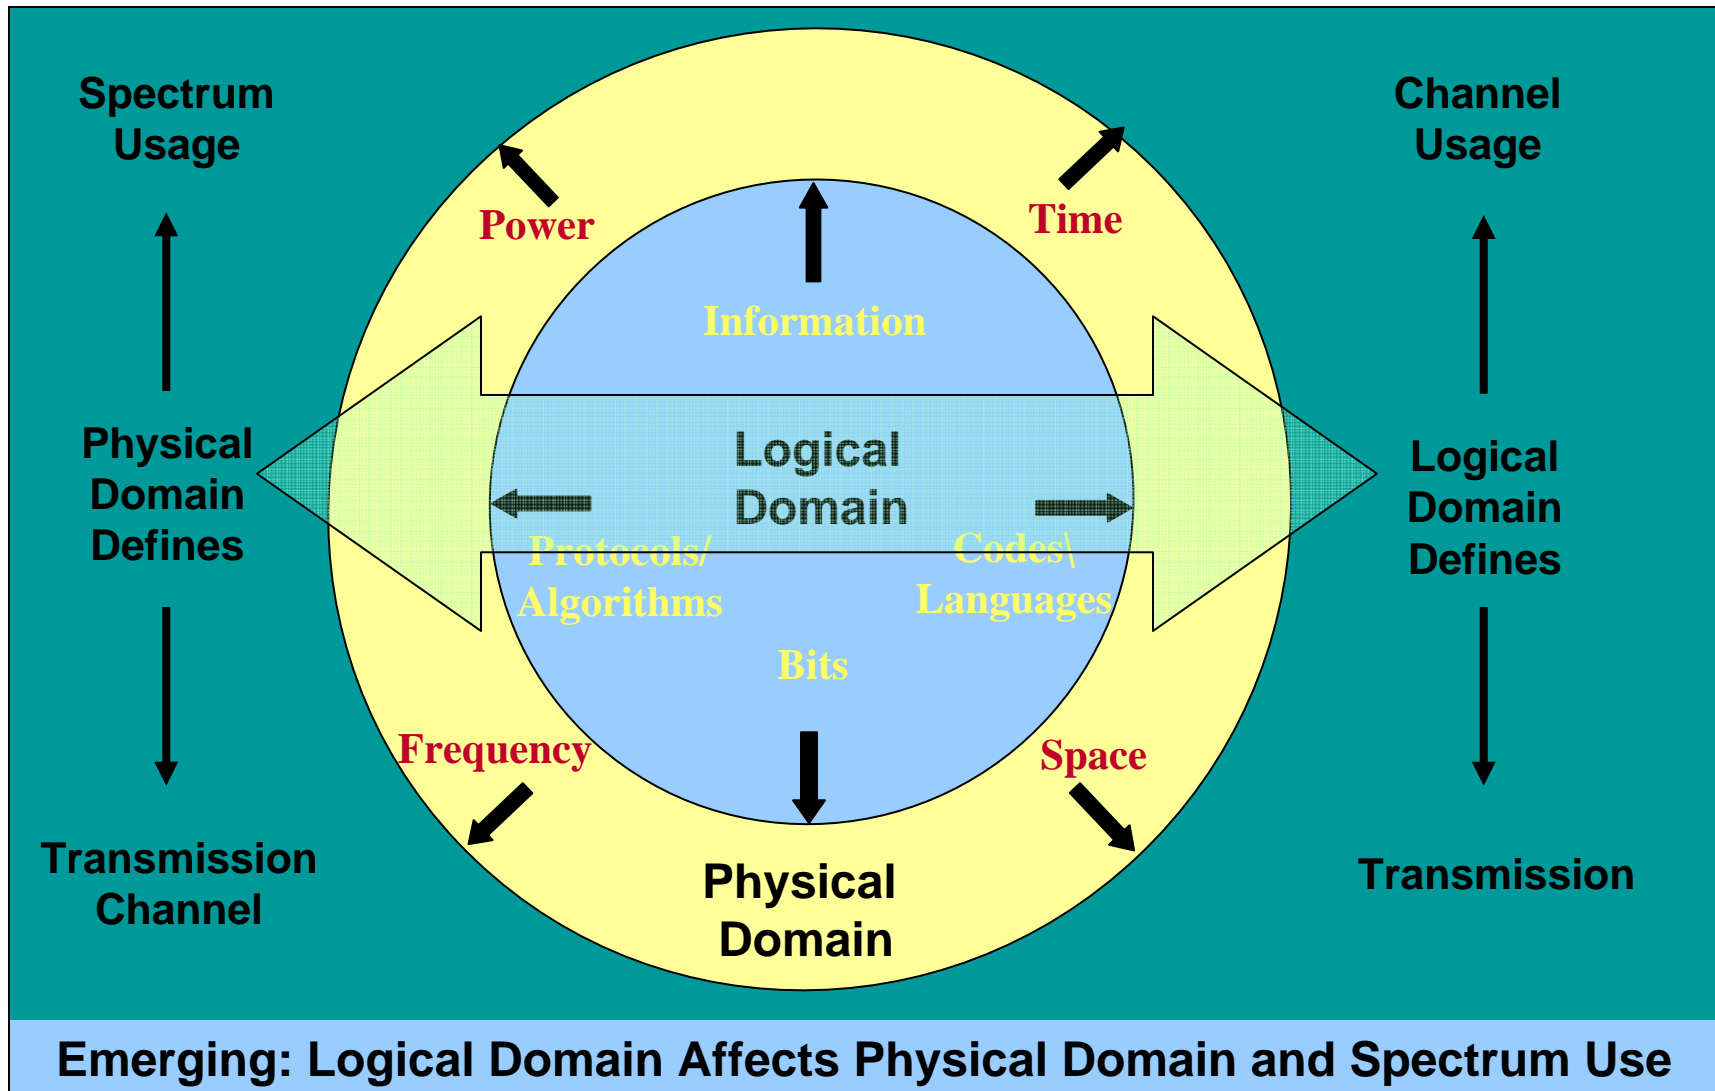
Spectrum Usage

Channel Usage

Power

Time

Information

Physical Domain Defines

Logical Domain

Logical Domain Defines

Protocols/ Algorithms

Codes\ Languages

Bits

Frequency

Space

Transmission Channel

Physical Domain

Transmission

Emerging: Logical Domain Affects Physical Domain and Spectrum Use